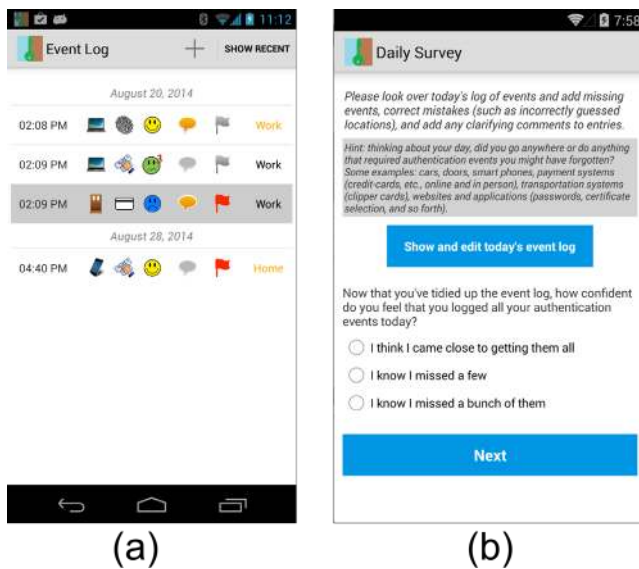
11:12

Event Log + SHOW RECENT

August 20, 2014

02:08 PM Work

02:09 PM Work

02:09 PM Work

August 28, 2014

04:40 PM Home

(a)

7:58

Daily Survey

Please look over today's log of events and add missing events, correct mistakes (such as incorrectly guessed locations), and add any clarifying comments to entries.

Hint: thinking about your day, did you go anywhere or do anything that required authentication events you might have forgotten? Some examples: cars, doors, smart phones, payment systems (credit-cards, etc., online and in person), transportation systems (clipper cards), websites and applications (passwords, certificate selection, and so forth).

Show and edit today's event log

Now that you've tidied up the event log, how confident do you feel that you logged all your authentication events today?

I think I came close to getting them all

I know I missed a few

I know I missed a bunch of them

Next

(b)